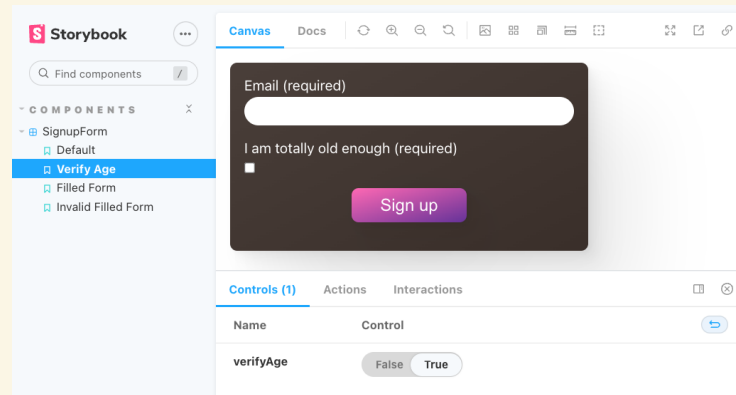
Storybook

Find components /

COMPONENTS

SignupForm
Default
Verify Age
Filled Form
Invalid Filled Form

Canvas Docs

Email (required)

I am totally old enough (required)

Sign up

Controls (1) Actions Interactions

| Name | Control |
|---|---|
| verifyAge | False True |